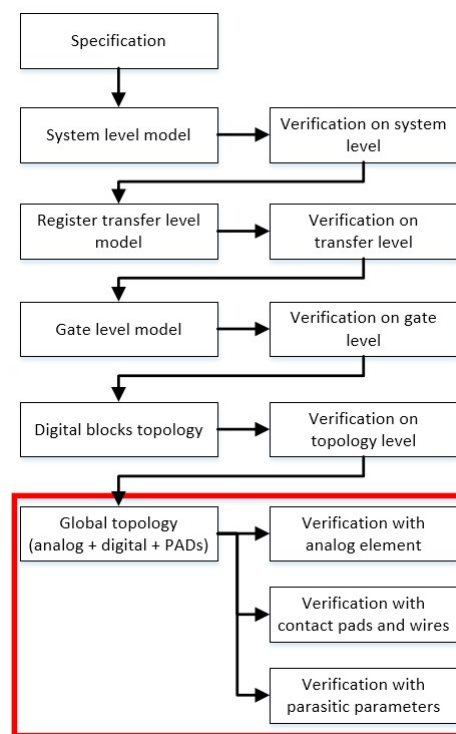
Specification

System level model

Verification on system level

Register transfer level model

Verification on transfer level

Gate level model

Verification on gate level

Digital blocks topology

Verification on topology level

Global topology (analog + digital + PADs)

Verification with analog element

Verification with contact pads and wires

Verification with parasitic parameters